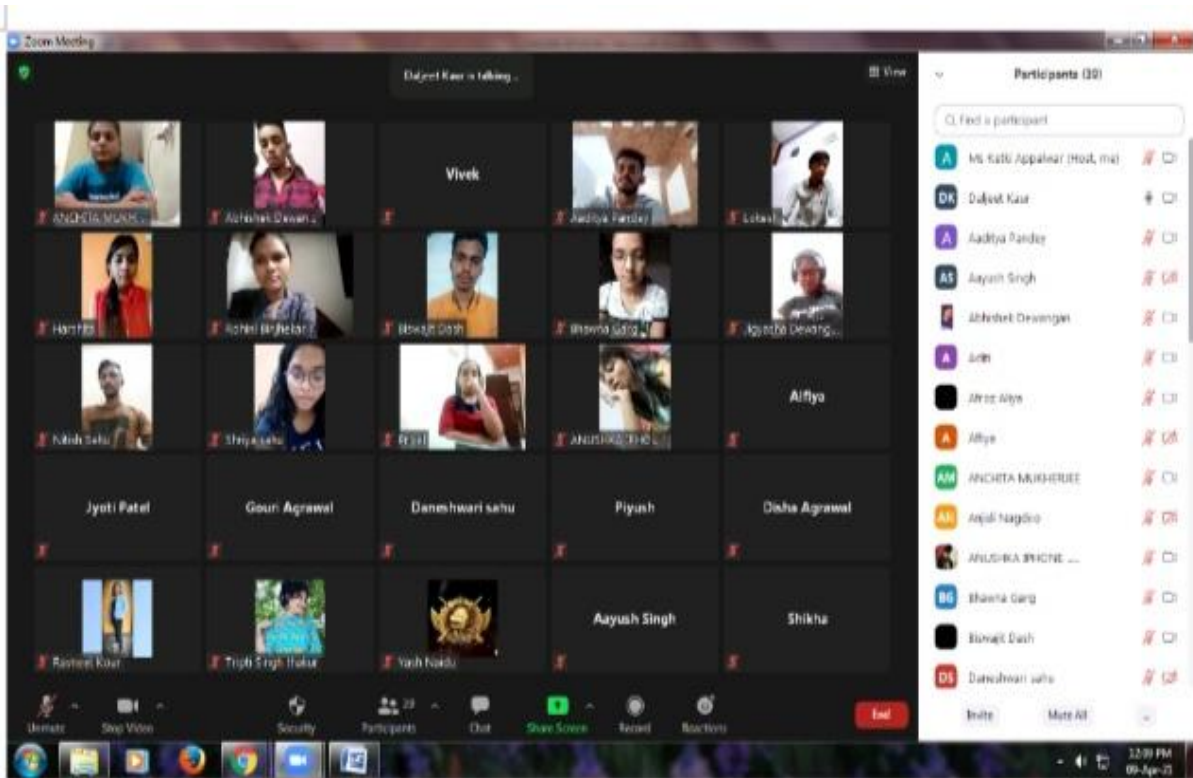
Zoom Meeting

Daljeet Kaur is talking...

View

ANCHITA MUKH...
Abhishek Dewan...
Vivek
Aaditya Pandey
Lokesh
Harshita
Ashlei Brijhelar
Biswajit Dash
Bhawna Garg
Jigyasha Dewang...
Nitish Sahu
Shriya sahu
Preeti
ANUSHKA BHO...
Alfiya
Jyoti Patel
Gouri Agrawal
Daneshwari sahu
Piyush
Disha Agrawal
Rasmeet Kour
Tripti Singh thakur
Yash Naidu
Aayush Singh
Shikha

Unmute
Stop Video
Security
Participants 29
Chat
Share Screen
Record
Reactions
End

Participants (30)

Find a participant

Ms Kathi Appalwar (Host, me)
Daljeet Kaur
Aaditya Pandey
Aayush Singh
Abhishek Dewangan
Arin
Afroz Alya
Alfiya
ANCHITA MUKHERJEE
Anjali Nagdeo
ANUSHKA IPHONE ...
Bhawna Garg
Biswajit Dash
Daneshwari sahu

Invite
Mute All

12:09 PM
09-Apr-21